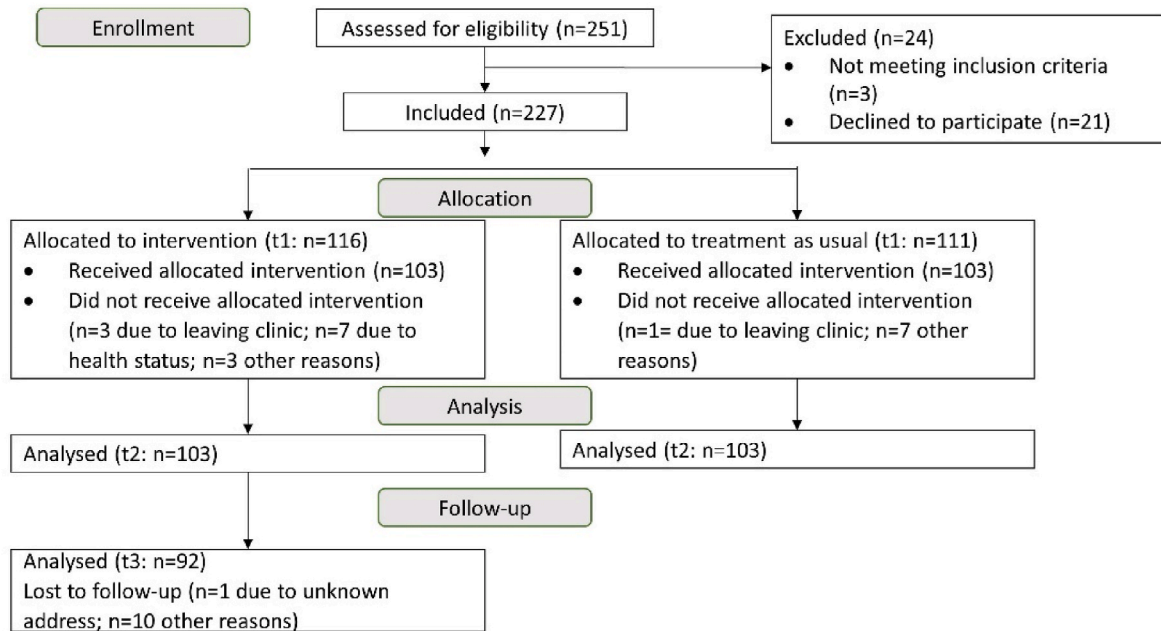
Enrollment

Assessed for eligibility (n=251)

Excluded (n=24)
• Not meeting inclusion criteria (n=3)
• Declined to participate (n=21)

Included (n=227)

Allocation

Allocated to intervention (t1: n=116)
• Received allocated intervention (n=103)
• Did not receive allocated intervention (n=3 due to leaving clinic; n=7 due to health status; n=3 other reasons)

Allocated to treatment as usual (t1: n=111)
• Received allocated intervention (n=103)
• Did not receive allocated intervention (n=1= due to leaving clinic; n=7 other reasons)

Analysis

Analysed (t2: n=103)

Analysed (t2: n=103)

Follow-up

Analysed (t3: n=92)
Lost to follow-up (n=1 due to unknown address; n=10 other reasons)